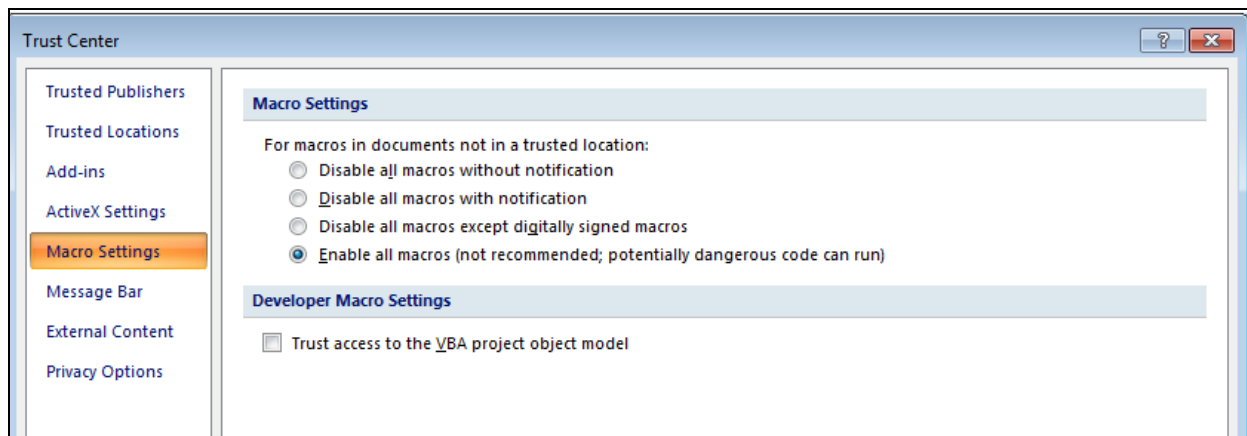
Trust Center

?

Trusted Publishers
Trusted Locations
Add-ins
ActiveX Settings
Macro Settings
Message Bar
External Content
Privacy Options

Macro Settings

For macros in documents not in a trusted location:
Disable all macros without notification
Disable all macros with notification
Disable all macros except digitally signed macros
Enable all macros (not recommended; potentially dangerous code can run)

Developer Macro Settings

Trust access to the VBA project object model